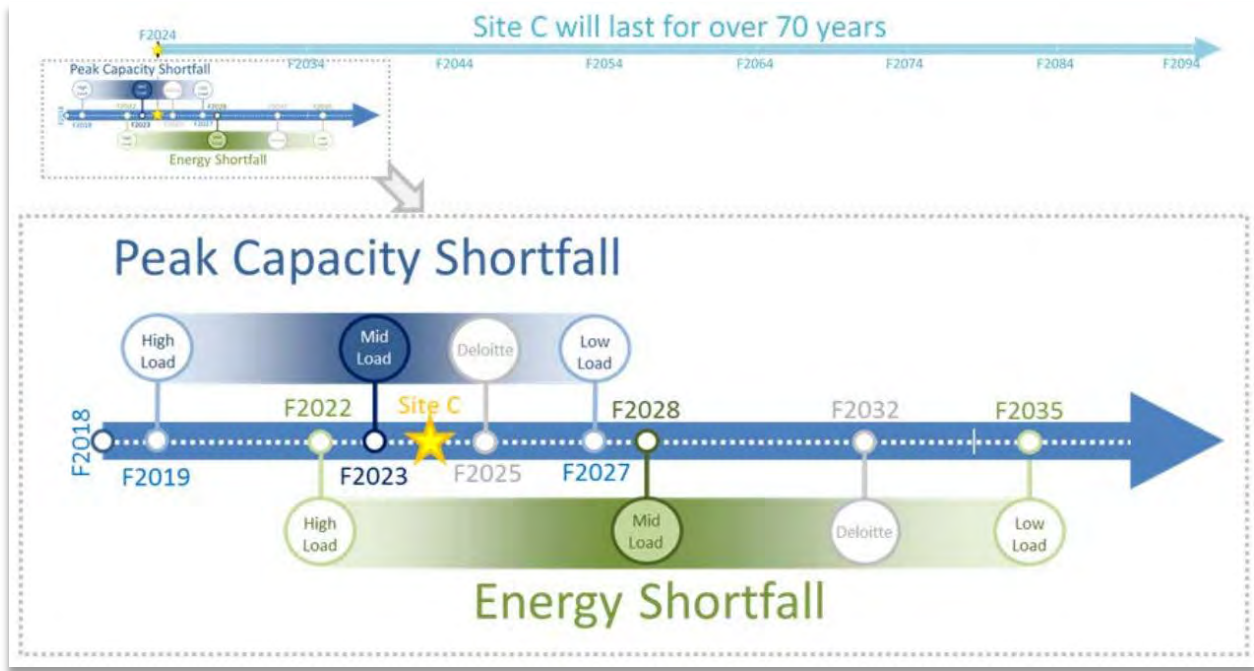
F2024

Site C will last for over 70 years

F2034 F2044 F2054 F2064 F2074 F2084 F2094

Peak Capacity Shortfall

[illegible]

Energy Shortfall

Peak Capacity Shortfall

High Load

Mid Load

Deloitte

Low Load

F2018

F2019

F2022

F2023

Site C

F2025

F2027

F2028

F2032

F2035

High Load

Mid Load

Deloitte

Low Load

Energy Shortfall